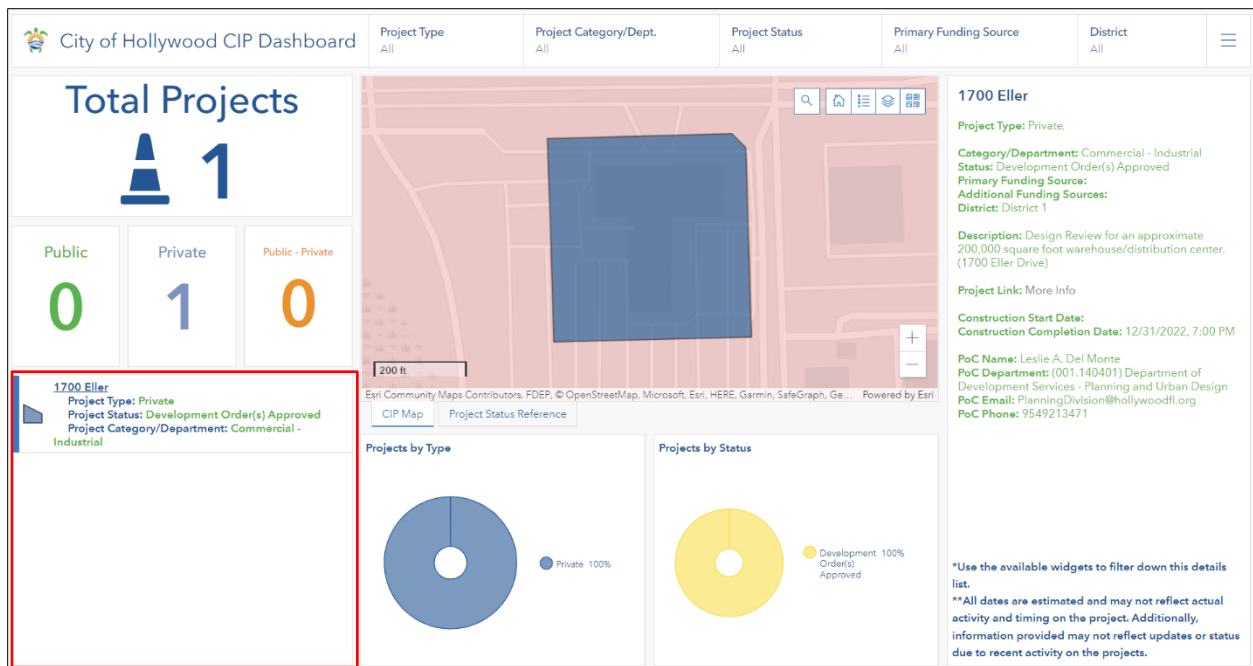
City of Hollywood CIP Dashboard

Project Type
All

Project Category/Dept.
All

Project Status
All

Primary Funding Source
All

District
All

Total Projects
1

Public
0

Private
1

Public - Private
0

1700 Eller
Project Type: Private
Project Status: Development Order(s) Approved
Project Category/Department: Commercial - Industrial

200 ft

Esri Community Maps Contributors, FDEP, © OpenStreetMap, Microsoft, Esri, HERE, Garmin, SafeGraph, Ge... Powered by Esri

CIP Map
Project Status Reference

Projects by Type

Private 100%

Projects by Status

Development Order(s) Approved 100%

1700 Eller

Project Type: Private

Category/Department: Commercial - Industrial
Status: Development Order(s) Approved
Primary Funding Source:
Additional Funding Sources:
District: District 1

Description: Design Review for an approximate 200,000 square foot warehouse/distribution center. (1700 Eller Drive)

Project Link: More Info

Construction Start Date:
Construction Completion Date: 12/31/2022, 7:00 PM

PoC Name: Leslie A. Del Monte
PoC Department: (001.140401) Department of Development Services - Planning and Urban Design
PoC Email: PlanningDivision@hollywoodfl.org
PoC Phone: 9549213471

*Use the available widgets to filter down this details list.
**All dates are estimated and may not reflect actual activity and timing on the project. Additionally, information provided may not reflect updates or status due to recent activity on the projects.